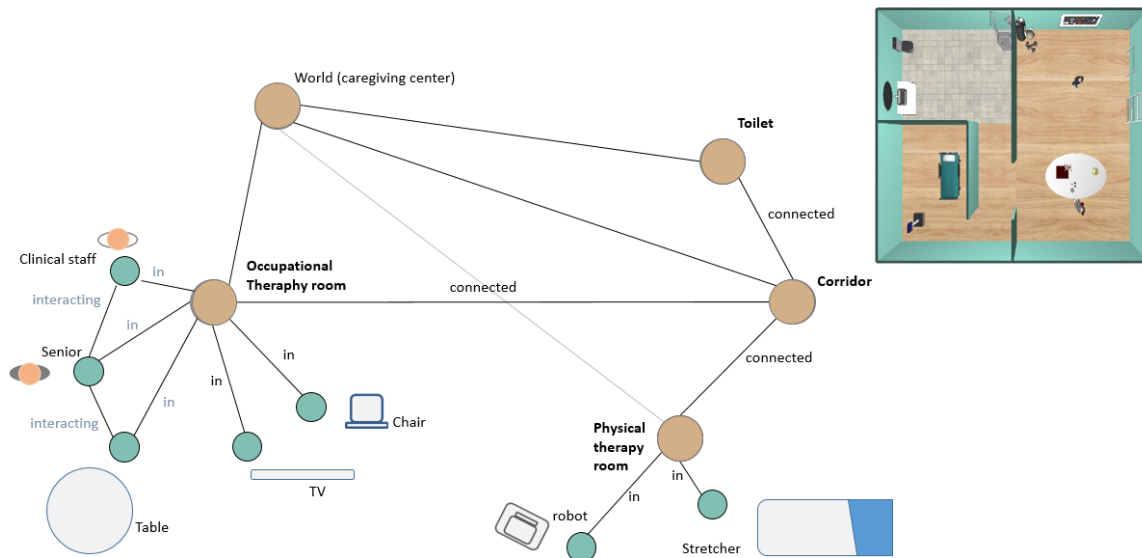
World (caregiving center)

Toilet

connected

Corridor

Clinical staff

in

interacting

Occupational Theraphy room

connected

in

Senior

in

in

interacting

in

Chair

connected

TV

Physical therapy room

in

in

Table

robot

Stretcher